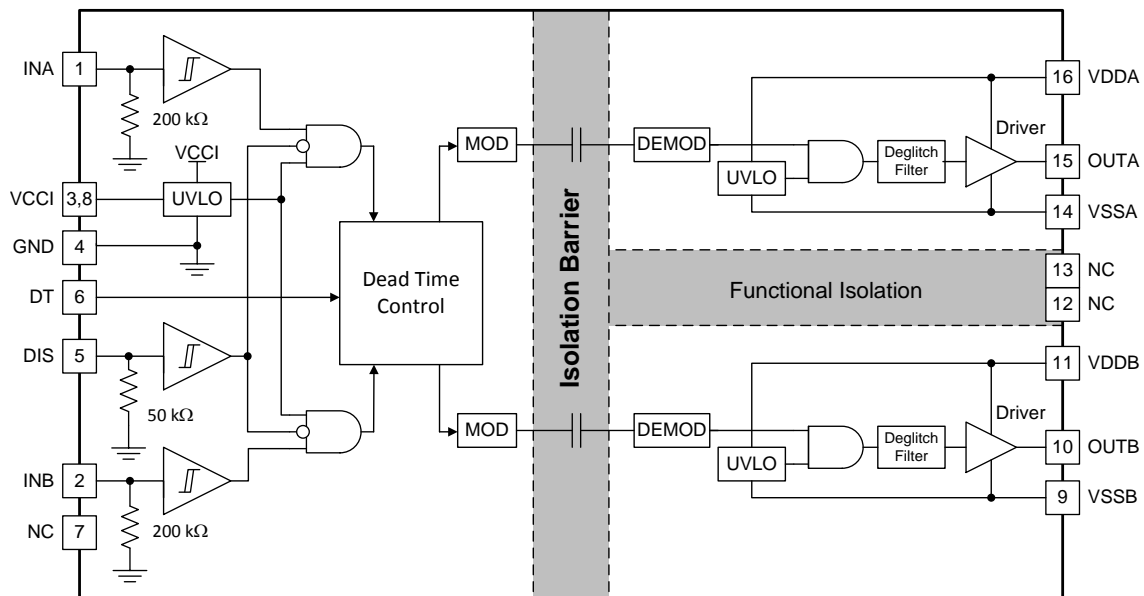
INA 1
200 kΩ
VCCI
VCCI 3,8
UVLO
GND 4
DT 6
DIS 5
50 kΩ
INB 2
200 kΩ
NC 7
Dead Time Control
MOD
MOD
Isolation Barrier
DEMOD
UVLO
Deglitch Filter
Driver
16 VDDA
15 OUTA
14 VSSA
Functional Isolation
13 NC
12 NC
11 VDDB
DEMOD
UVLO
Deglitch Filter
Driver
10 OUTB
9 VSSB